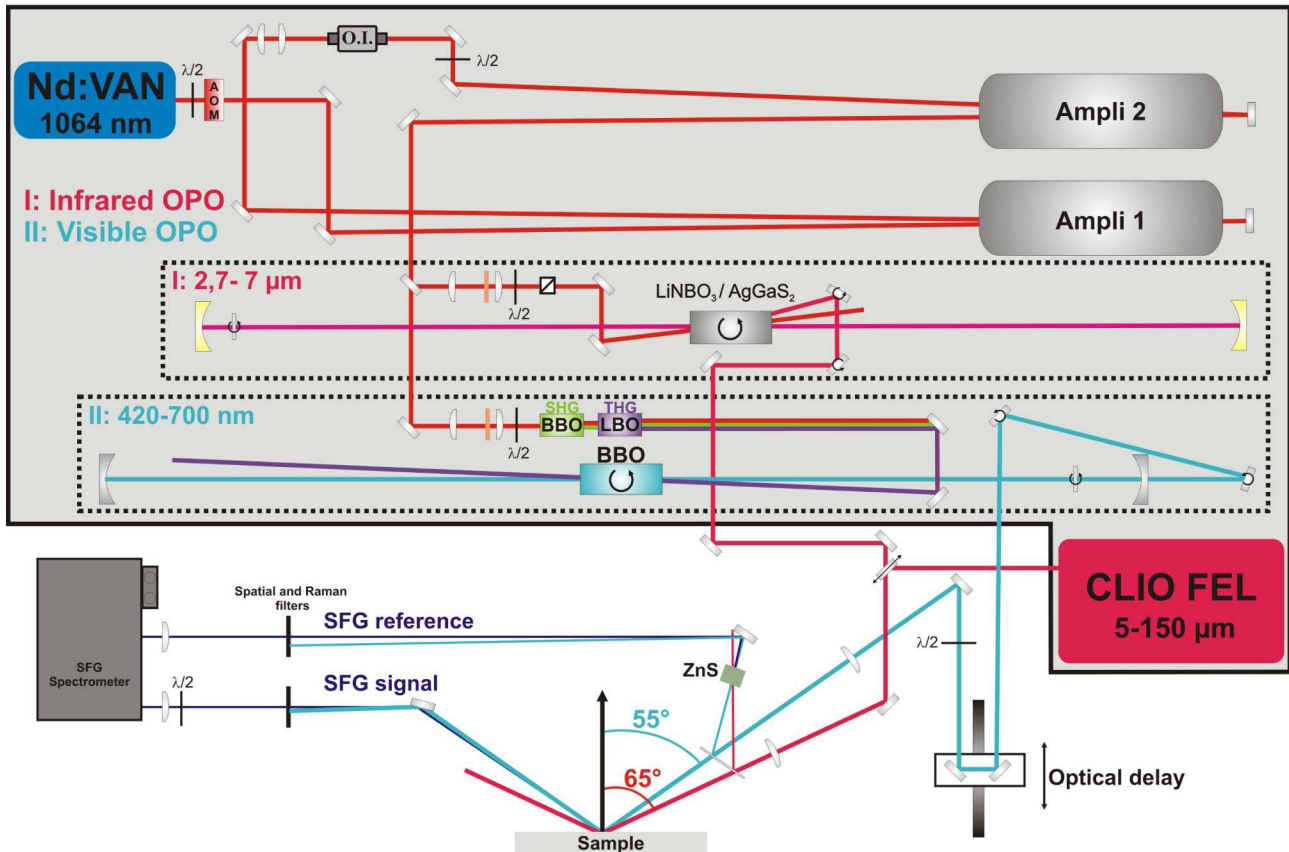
O.I.

λ/2

Nd:VAN
1064 nm

λ/2

A
O
M

Ampli 2

I: Infrared OPO
II: Visible OPO

Ampli 1

I: 2,7- 7 µm

λ/2

LiNBO$_3$ / AgGaS$_2$

II: 420-700 nm

SHG
BBO

THG
LBO

λ/2

BBO

SFG Spectrometer

Spatial and Raman filters

SFG reference

λ/2

SFG signal

ZnS

55°

65°

Sample

CLIO FEL
5-150 µm

λ/2

Optical delay